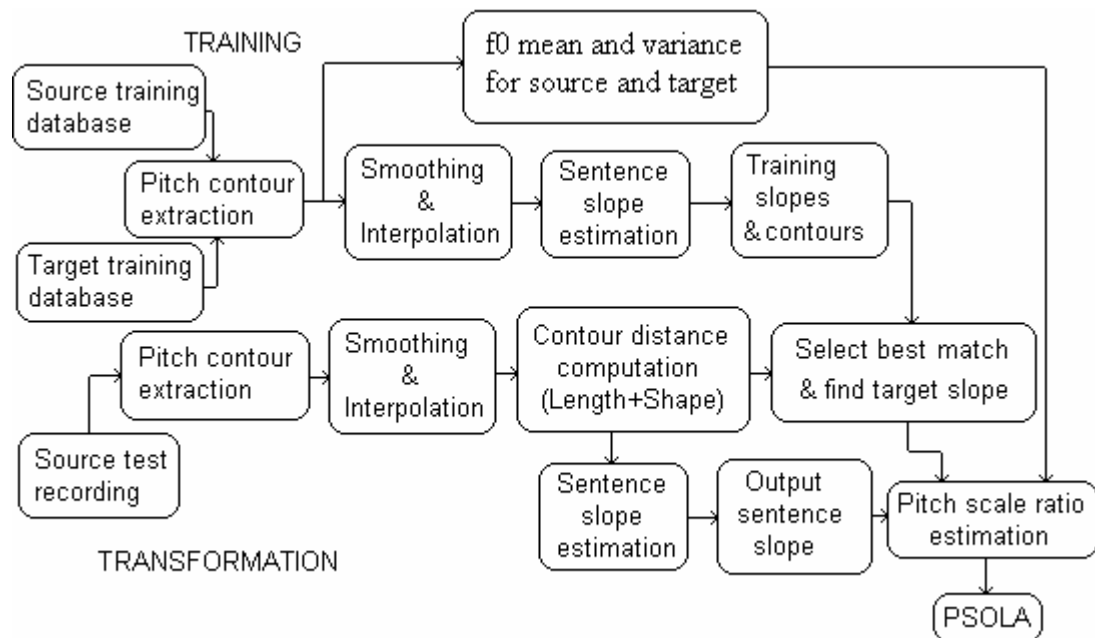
TRAINING

f0 mean and variance for source and target

Source training database

Pitch contour extraction

Smoothing & Interpolation

Sentence slope estimation

Training slopes & contours

Target training database

Pitch contour extraction

Smoothing & Interpolation

Contour distance computation (Length+Shape)

Select best match & find target slope

Source test recording

Sentence slope estimation

Output sentence slope

Pitch scale ratio estimation

TRANSFORMATION

PSOLA